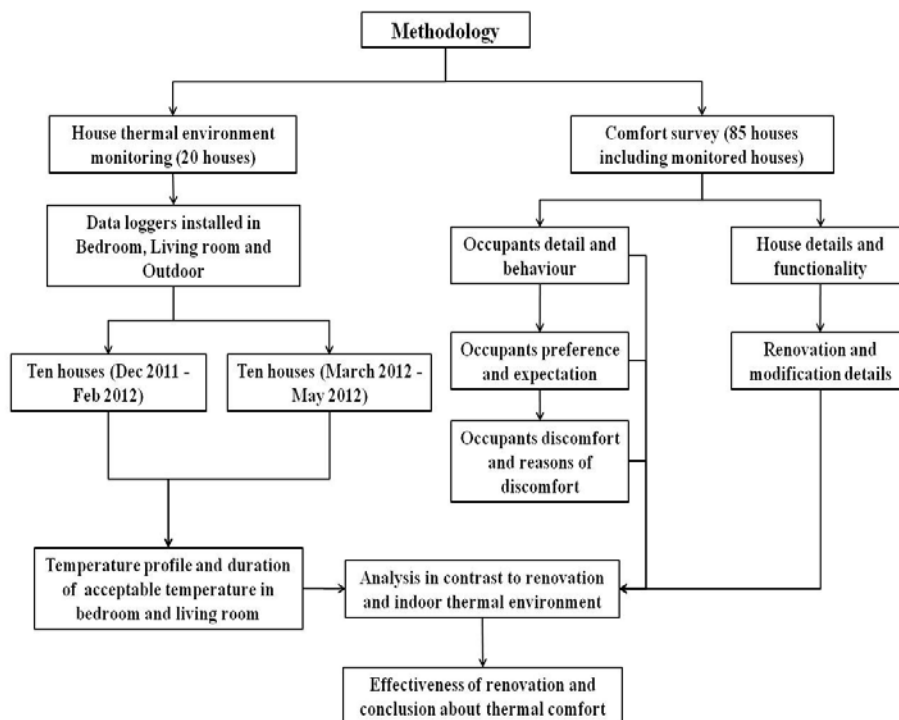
Methodology

House thermal environment monitoring (20 houses)

Data loggers installed in Bedroom, Living room and Outdoor

Ten houses (Dec 2011 - Feb 2012)

Ten houses (March 2012 - May 2012)

Temperature profile and duration of acceptable temperature in bedroom and living room

Comfort survey (85 houses including monitored houses)

Occupants detail and behaviour

Occupants preference and expectation

Occupants discomfort and reasons of discomfort

House details and functionality

Renovation and modification details

Analysis in contrast to renovation and indoor thermal environment

Effectiveness of renovation and conclusion about thermal comfort